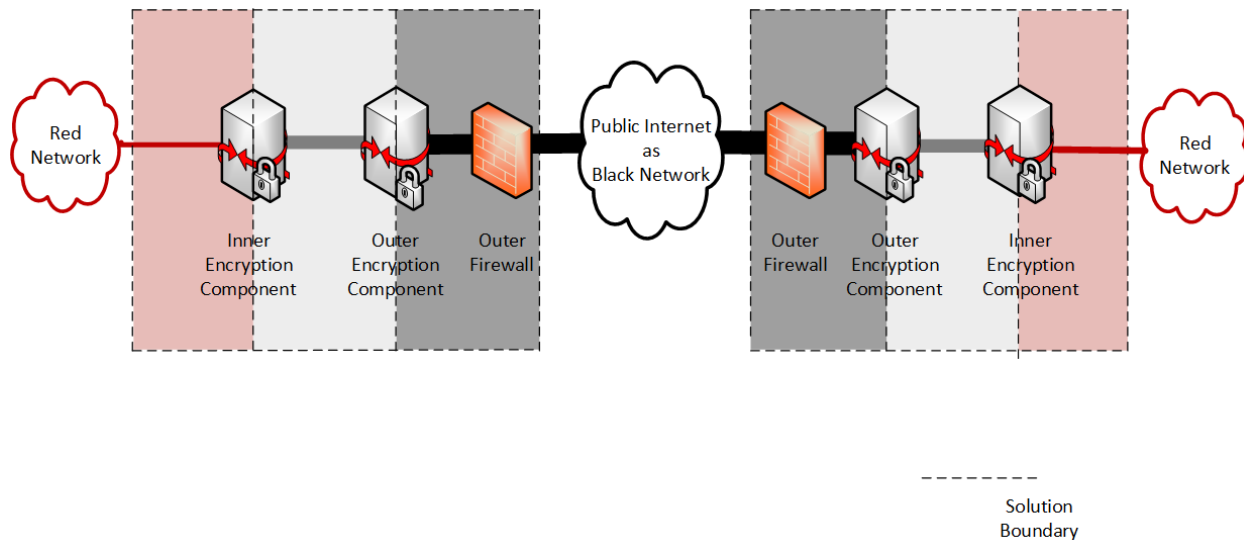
Red Network

Inner Encryption Component

Outer Encryption Component

Outer Firewall

Public Internet as Black Network

Outer Firewall

Outer Encryption Component

Inner Encryption Component

Red Network

Solution Boundary